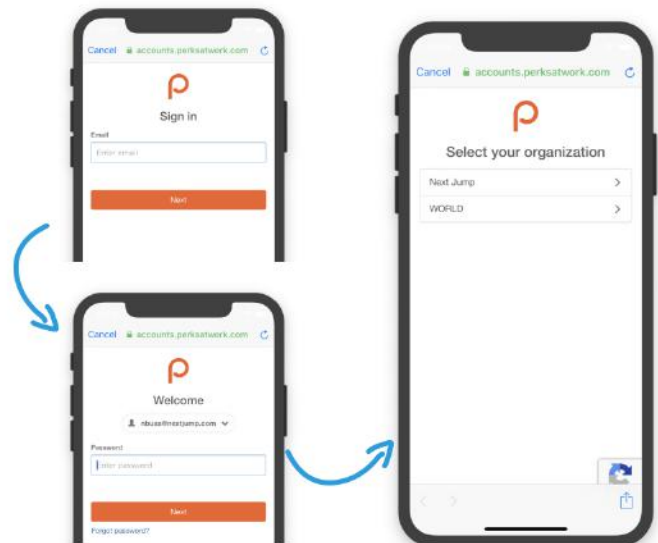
Cancel accounts.perksatwork.com

Sign in

Email

Enter email

Next

Cancel accounts.perksatwork.com

Welcome

nbusa@nextjump.com

Password

Enter password

Next

Forgot password?

Cancel accounts.perksatwork.com

Select your organization

Next Jump

WORLD